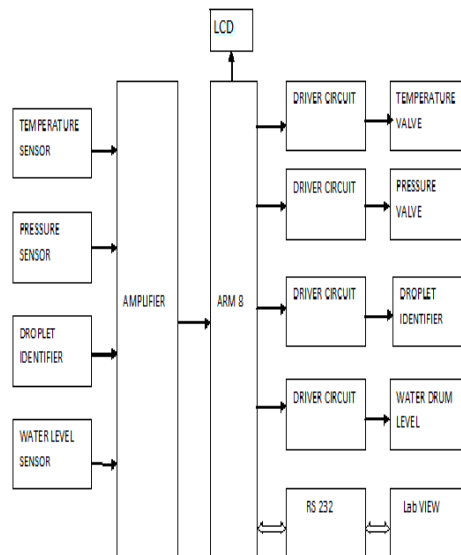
LCD

TEMPERATURE SENSOR

PRESSURE SENSOR

DROPLET IDENTIFIER

WATER LEVEL SENSOR

AMPLIFIER

ARM 8

DRIVER CIRCUIT

TEMPERATURE VALVE

DRIVER CIRCUIT

PRESSURE VALVE

DRIVER CIRCUIT

DROPLET IDENTIFIER

DRIVER CIRCUIT

WATER DRUM LEVEL

RS 232

Lab VIEW